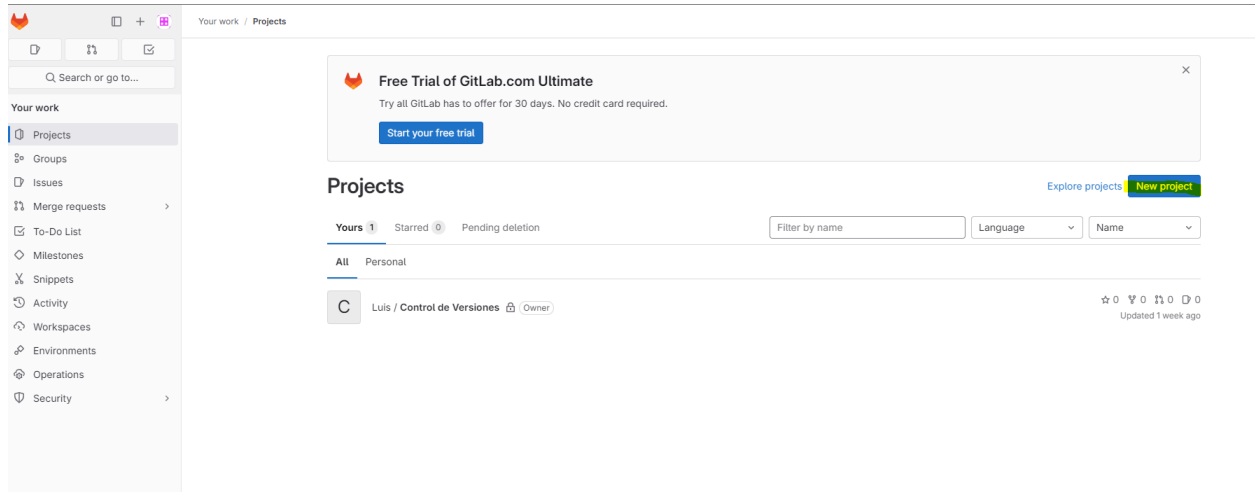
Search or go to...

Your work

Projects
Groups
Issues
Merge requests
To-Do List
Milestones
Snippets
Activity
Workspaces
Environments
Operations
Security

Your work / Projects

Free Trial of GitLab.com Ultimate
Try all GitLab has to offer for 30 days. No credit card required.
Start your free trial

Projects

Explore projects New project

Yours 1 Starred 0 Pending deletion

Filter by name
Language
Name

All Personal

C
Luis / Control de Versiones Owner
0 0 0 0
Updated 1 week ago